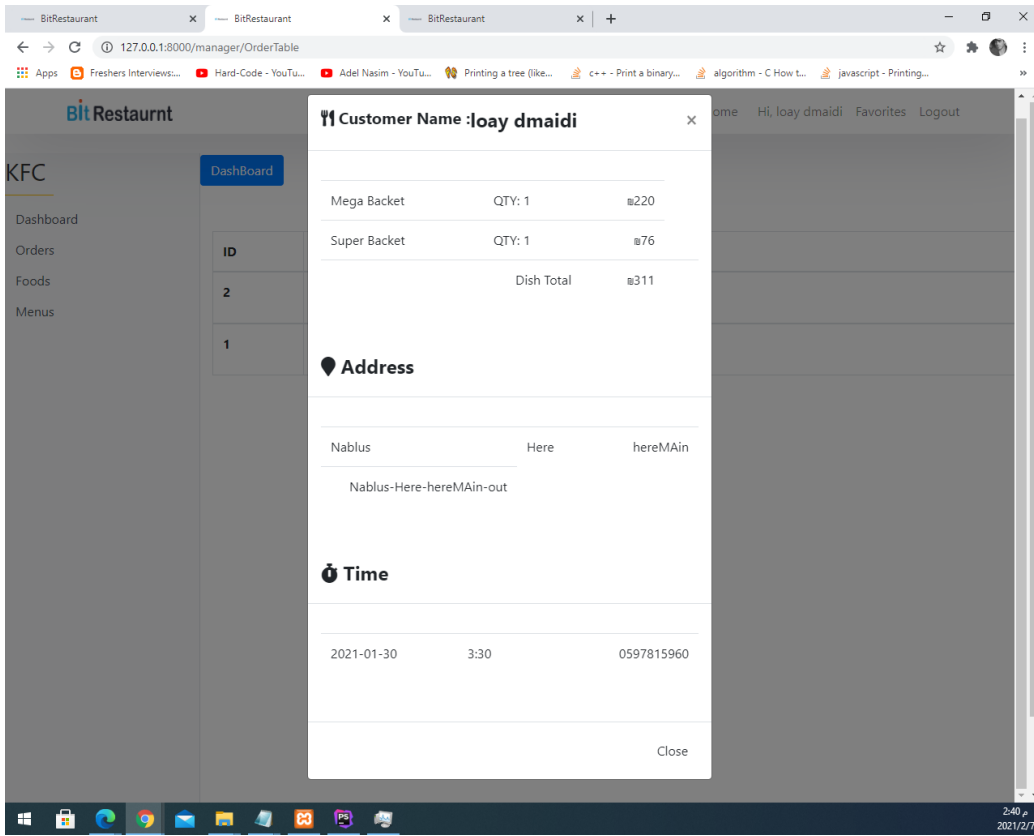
BitRestaurant × BitRestaurant × BitRestaurant × +

127.0.0.1:8000/manager/OrderTable

Apps Freshers Interviews:... Hard-Code - YouTu... Adel Nasim - YouTu... Printing a tree (like... c++ - Print a binary... algorithm - C How t... javascript - Printing...

Bit Restaurnt

ome Hi, loay dmaidi Favorites Logout

KFC

DashBoard

Dashboard
Orders
Foods
Menus

ID
2
1

Customer Name :loay dmaidi ×

| | | |
|---|---|---|
| Mega Backet | QTY: 1 | ₪220 |
| Super Backet | QTY: 1 | ₪76 |
| | Dish Total | ₪311 |

Address

| | | |
|---|---|---|
| Nablus | Here | hereMAin |

Nablus-Here-hereMAin-out

Time

| | | |
|---|---|---|
| 2021-01-30 | 3:30 | 0597815960 |

Close

2:40 م
2021/2/7